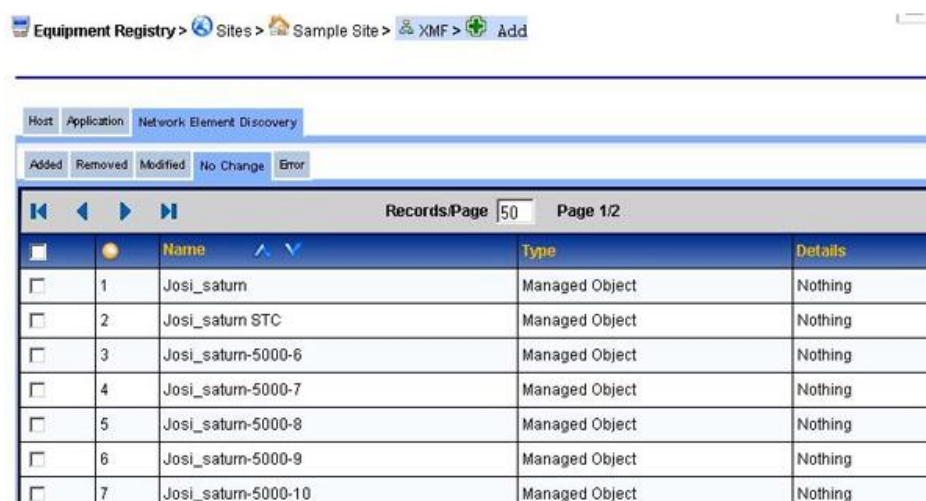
Equipment Registry > Sites > Sample Site > XMF > Add

Host | Application | Network Element Discovery

Added | Removed | Modified | No Change | Error

Records/Page 50 Page 1/2

| | | Name | Type | Details |
|---|---|---|---|---|
| | 1 | Josi_saturn | Managed Object | Nothing |
| | 2 | Josi_saturn STC | Managed Object | Nothing |
| | 3 | Josi_saturn-5000-6 | Managed Object | Nothing |
| | 4 | Josi_saturn-5000-7 | Managed Object | Nothing |
| | 5 | Josi_saturn-5000-8 | Managed Object | Nothing |
| | 6 | Josi_saturn-5000-9 | Managed Object | Nothing |
| | 7 | Josi_saturn-5000-10 | Managed Object | Nothing |